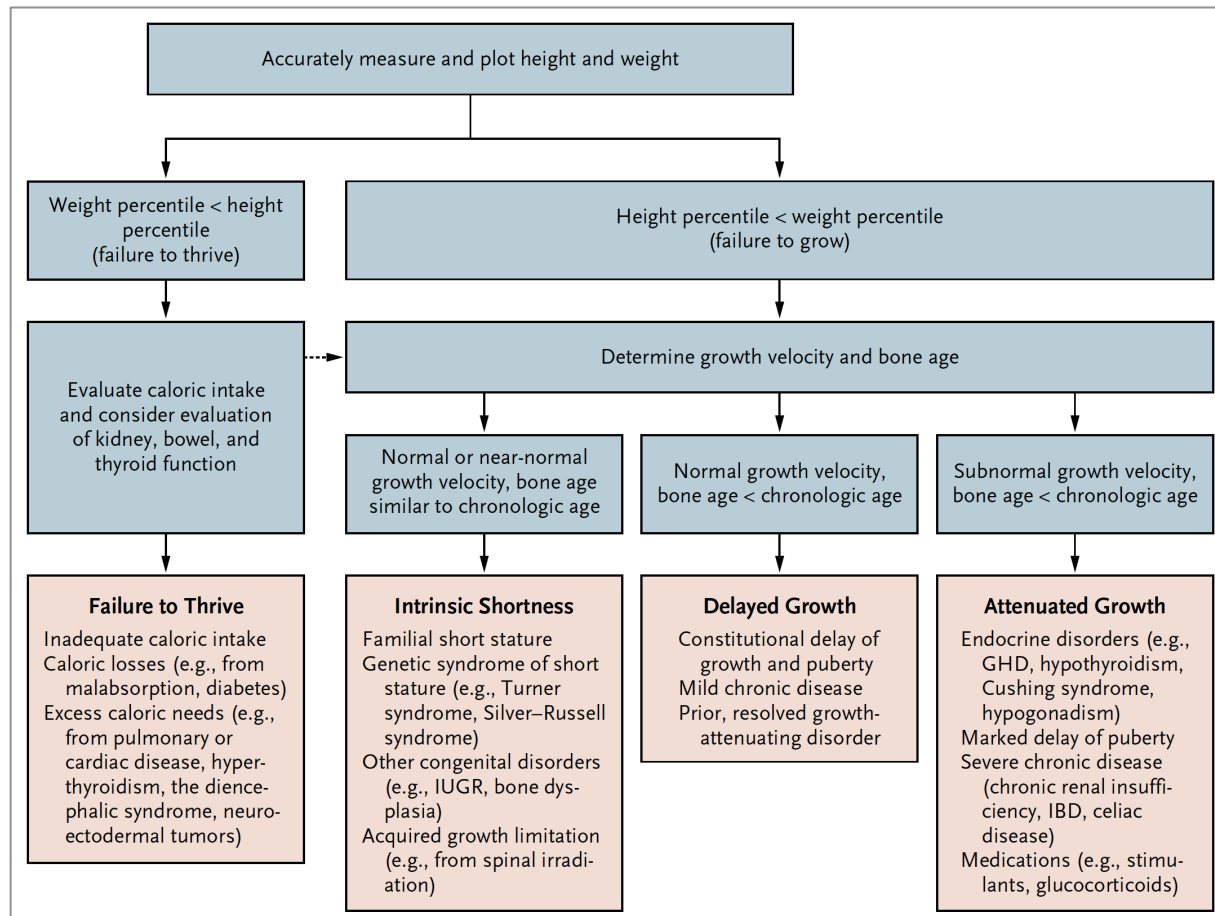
Accurately measure and plot height and weight

Weight percentile < height percentile (failure to thrive)

Height percentile < weight percentile (failure to grow)

Evaluate caloric intake and consider evaluation of kidney, bowel, and thyroid function

Determine growth velocity and bone age

Normal or near-normal growth velocity, bone age similar to chronologic age

Normal growth velocity, bone age < chronologic age

Subnormal growth velocity, bone age < chronologic age

**Failure to Thrive**
Inadequate caloric intake
Caloric losses (e.g., from malabsorption, diabetes)
Excess caloric needs (e.g., from pulmonary or cardiac disease, hyperthyroidism, the diencephalic syndrome, neuroectodermal tumors)

**Intrinsic Shortness**
Familial short stature
Genetic syndrome of short stature (e.g., Turner syndrome, Silver–Russell syndrome)
Other congenital disorders (e.g., IUGR, bone dysplasia)
Acquired growth limitation (e.g., from spinal irradiation)

**Delayed Growth**
Constitutional delay of growth and puberty
Mild chronic disease
Prior, resolved growth-attenuating disorder

**Attenuated Growth**
Endocrine disorders (e.g., GHD, hypothyroidism, Cushing syndrome, hypogonadism)
Marked delay of puberty
Severe chronic disease (chronic renal insufficiency, IBD, celiac disease)
Medications (e.g., stimulants, glucocorticoids)